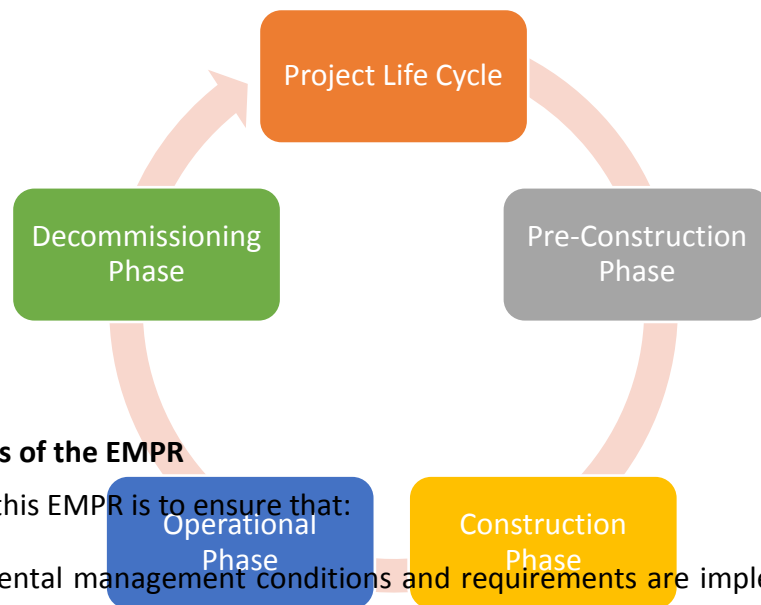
Project Life Cycle

Pre-Construction Phase

Construction Phase

Operational Phase

Decommissioning Phase

s of the EMPR

this EMPR is to ensure that:

ental management conditions and requirements are imple